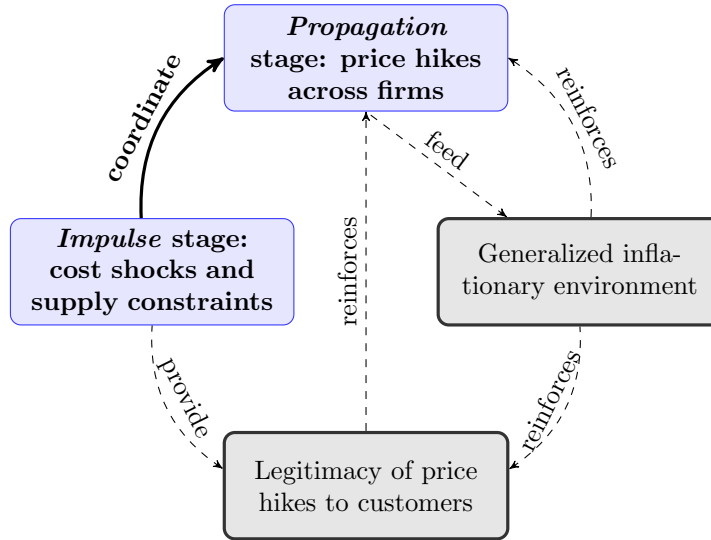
Propagation stage: price hikes across firms

coordinate

reinforces

feed

Impulse stage: cost shocks and supply constraints

reinforces

Generalized inflationary environment

provide

reinforces

Legitimacy of price hikes to customers